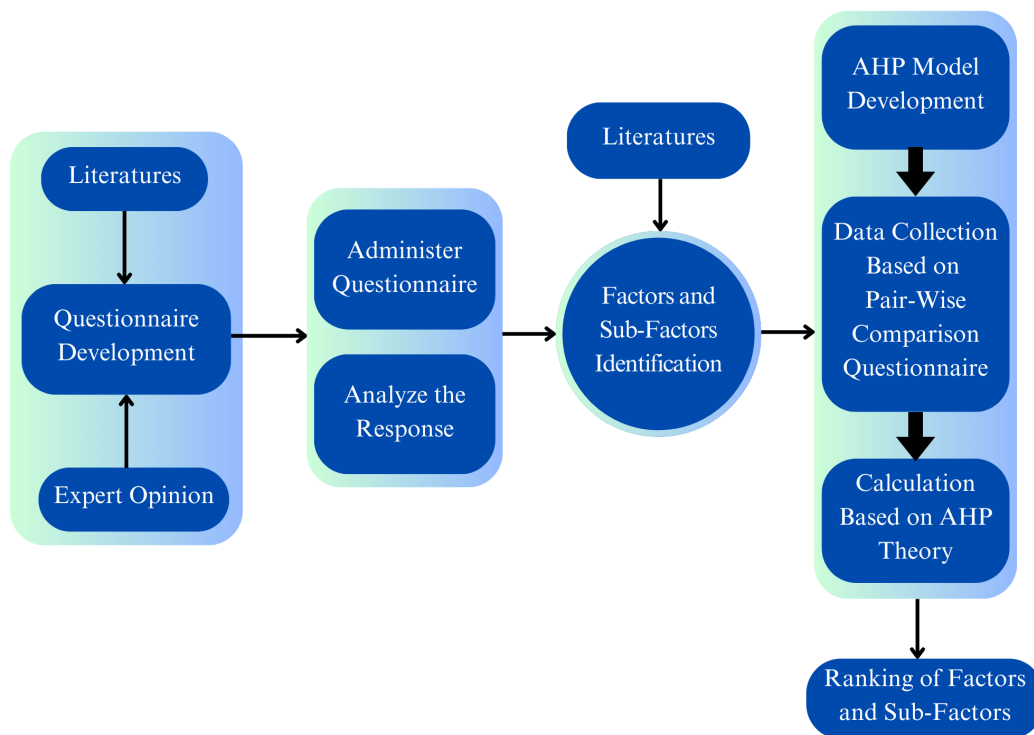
Literatures

Questionnaire Development

Expert Opinion

Administer Questionnaire

Analyze the Response

Literatures

Factors and Sub-Factors Identification

AHP Model Development

Data Collection Based on Pair-Wise Comparison Questionnaire

Calculation Based on AHP Theory

Ranking of Factors and Sub-Factors